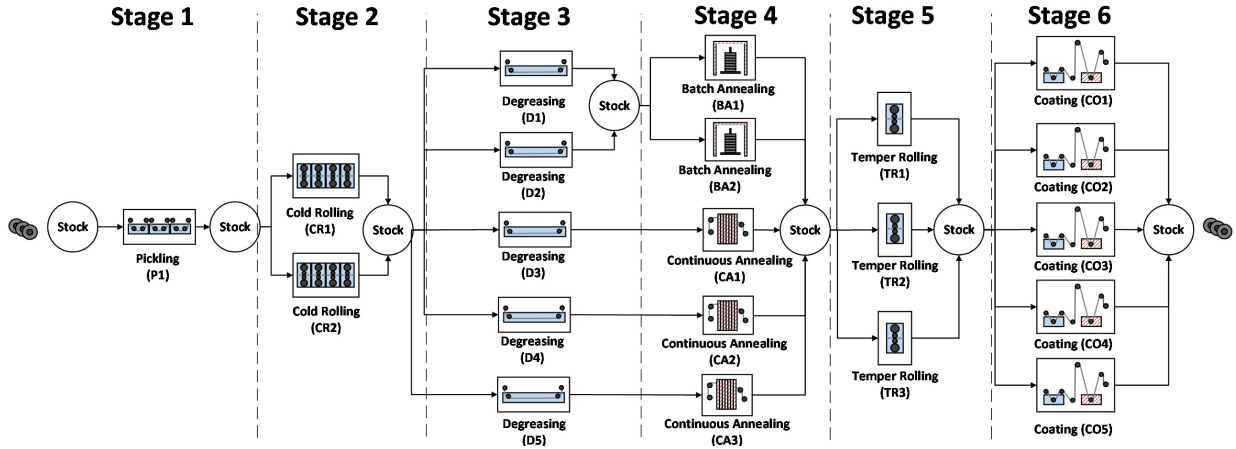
Stage 1

Stock

Pickling (P1)

Stock

Stage 2

Cold Rolling (CR1)

Cold Rolling (CR2)

Stock

Stage 3

Degreasing (D1)

Degreasing (D2)

Degreasing (D3)

Degreasing (D4)

Degreasing (D5)

Stock

Stage 4

Batch Annealing (BA1)

Batch Annealing (BA2)

Continuous Annealing (CA1)

Continuous Annealing (CA2)

Continuous Annealing (CA3)

Stock

Stage 5

Temper Rolling (TR1)

Temper Rolling (TR2)

Temper Rolling (TR3)

Stock

Stage 6

Coating (CO1)

Coating (CO2)

Coating (CO3)

Coating (CO4)

Coating (CO5)

Stock